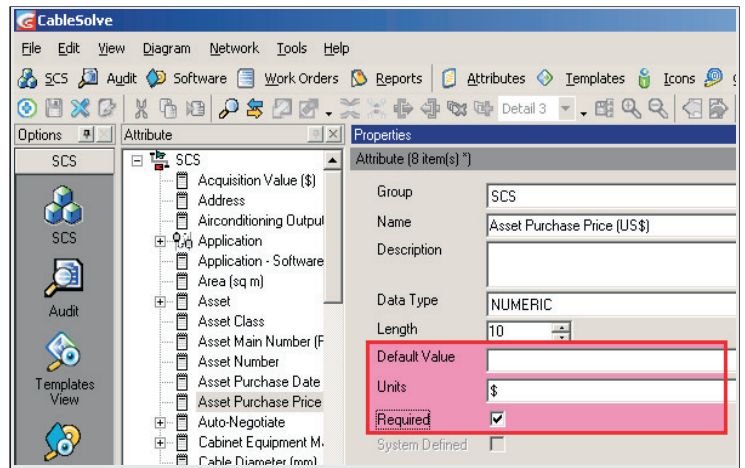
CableSolve

File Edit View Diagram Network Tools Help

SCS Audit Software Work Orders Reports Attributes Templates Icons

Detail 3

Options Attribute Properties

SCS

SCS

Audit

Templates View

SCS
Acquisition Value ($)
Address
Airconditioning Output
Application
Application - Software
Area (sq m)
Asset
Asset Class
Asset Main Number (F
Asset Number
Asset Purchase Date
Asset Purchase Price
Auto-Negotiate
Cabinet Equipment M
Cable Diameter (mm)

Attribute (8 item(s) *)

| | |
|---|---|
| Group | SCS |
| Name | Asset Purchase Price (US$) |
| Description | |
| Data Type | NUMERIC |
| Length | 10 |
| Default Value | |
| Units | $ |
| Required | ✓ |
| System Defined | |